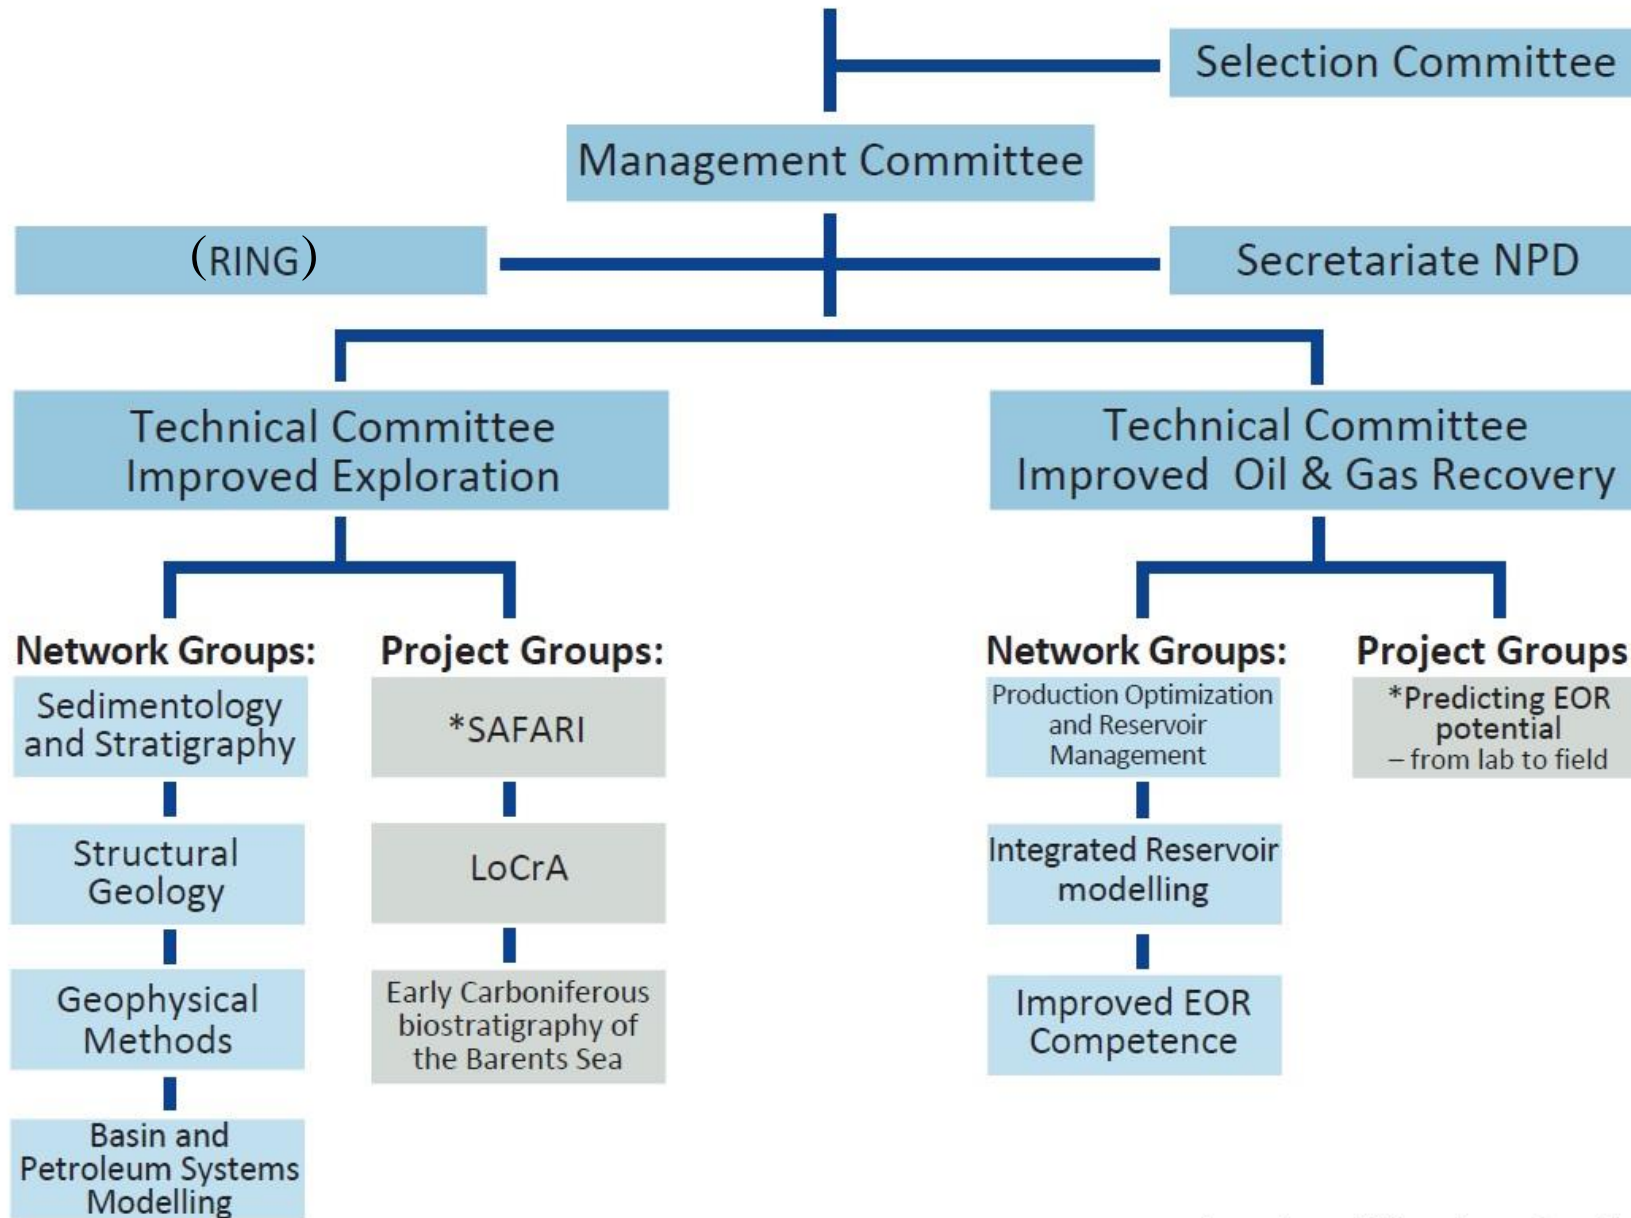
Selection Committee

Management Committee

(RING)

Secretariate NPD

Technical Committee
Improved Exploration

Technical Committee
Improved Oil & Gas Recovery

Network Groups:

Sedimentology and Stratigraphy

Structural Geology

Geophysical Methods

Basin and Petroleum Systems Modelling

Project Groups:

*SAFARI

LoCrA

Early Carboniferous biostratigraphy of the Barents Sea

Network Groups:

Production Optimization and Reservoir Management

Integrated Reservoir modelling

Improved EOR Competence

Project Groups

*Predicting EOR potential
– from lab to field